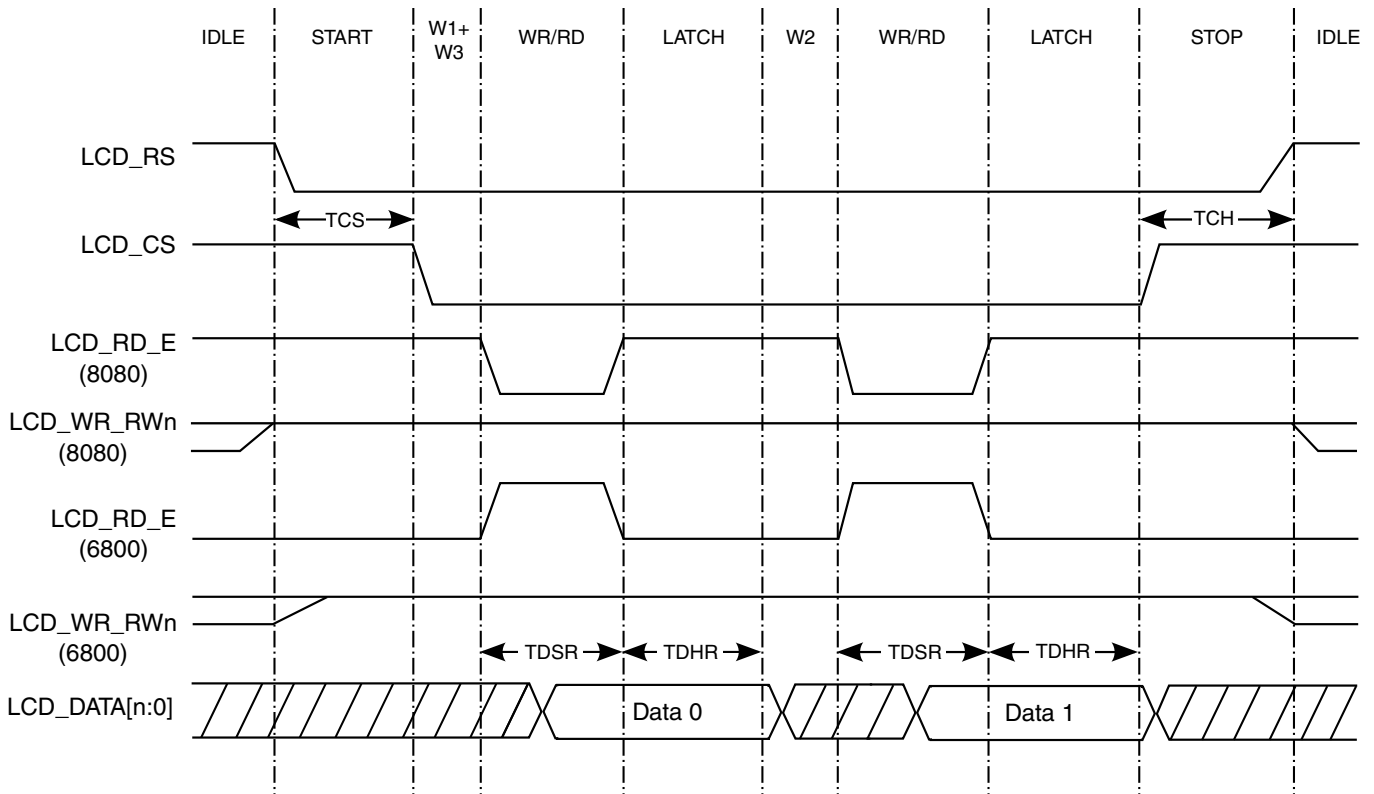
IDLE START W1+ W3 WR/RD LATCH W2 WR/RD LATCH STOP IDLE

LCD_RS

TCS

TCH

LCD_CS

LCD_RD_E (8080)

LCD_WR_RWn (8080)

LCD_RD_E (6800)

LCD_WR_RWn (6800)

TDSR TDHR TDSR TDHR

LCD_DATA[n:0]

Data 0

Data 1